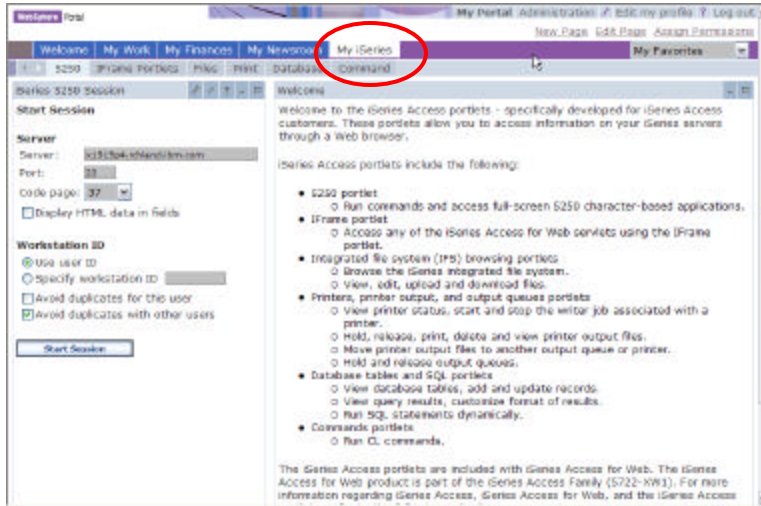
WebSphere Portal

My Portal Administration Edit my profile ? Log out

New Page Edit Page Assign Permissions

Welcome My Work My Finances My Newsroom My iSeries

My Favorites

5250 IFrame Portlets Files Print Database Command

iSeries 5250 Session

Start Session

Server

Server: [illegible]

Port: 23

Code page: 37

Display HTML data in fields

Workstation ID

Use user ID

Specify workstation ID

Avoid duplicates for this user

Avoid duplicates with other users

Start Session

Welcome

Welcome to the iSeries Access portlets - specifically developed for iSeries Access customers. These portlets allow you to access information on your iSeries servers through a Web browser.

iSeries Access portlets include the following:

- 5250 portlet
  - Run commands and access full-screen 5250 character-based applications.
- IFrame portlet
  - Access any of the iSeries Access for Web servlets using the IFrame portlet.
- Integrated file system (IFS) browsing portlets
  - Browse the iSeries integrated file system.
  - View, edit, upload and download files.
- Printers, printer output, and output queues portlets
  - View printer status, start and stop the writer job associated with a printer.
  - Hold, release, print, delete and view printer output files.
  - Move printer output files to another output queue or printer.
  - Hold and release output queues.
- Database tables and SQL portlets
  - View database tables, add and update records.
  - View query results, customize format of results.
  - Run SQL statements dynamically.
- Commands portlets
  - Run CL commands.

The iSeries Access portlets are included with iSeries Access for Web. The iSeries Access for Web product is part of the iSeries Access Family (5722-XW1). For more information regarding iSeries Access, iSeries Access for Web, and the iSeries Access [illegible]